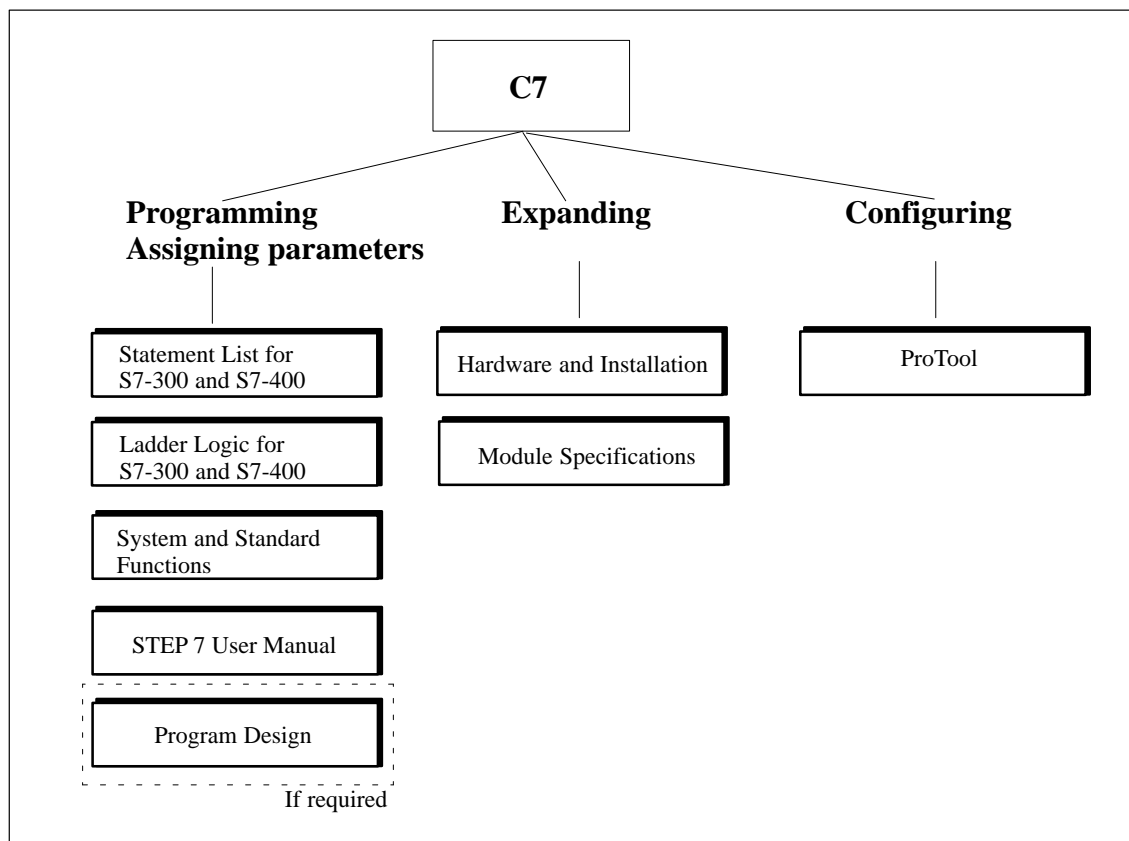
C7

Programming
Assigning parameters

Statement List for S7-300 and S7-400

Ladder Logic for S7-300 and S7-400

System and Standard Functions

STEP 7 User Manual

Program Design

If required

Expanding

Hardware and Installation

Module Specifications

Configuring

ProTool